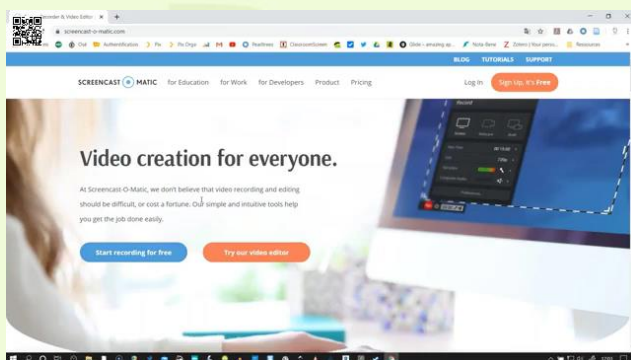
Recorder & Video Editor ×
screencast-o-matic.com
Out Authentication Pu Pu Orgo Realtimes ClassroomScreen Glide – amazing ap... Note Bene Zotero | Your perso... Resources
BLOG TUTORIALS SUPPORT
SCREENCAST-O-MATIC for Education for Work for Developers Product Pricing Log In Sign Up, It's Free
Video creation for everyone.
At Screencast-O-Matic, we don't believe that video recording and editing should be difficult, or cost a fortune. Our simple and intuitive tools help you get the job done easily.
Start recording for free
Try our video editor
Record